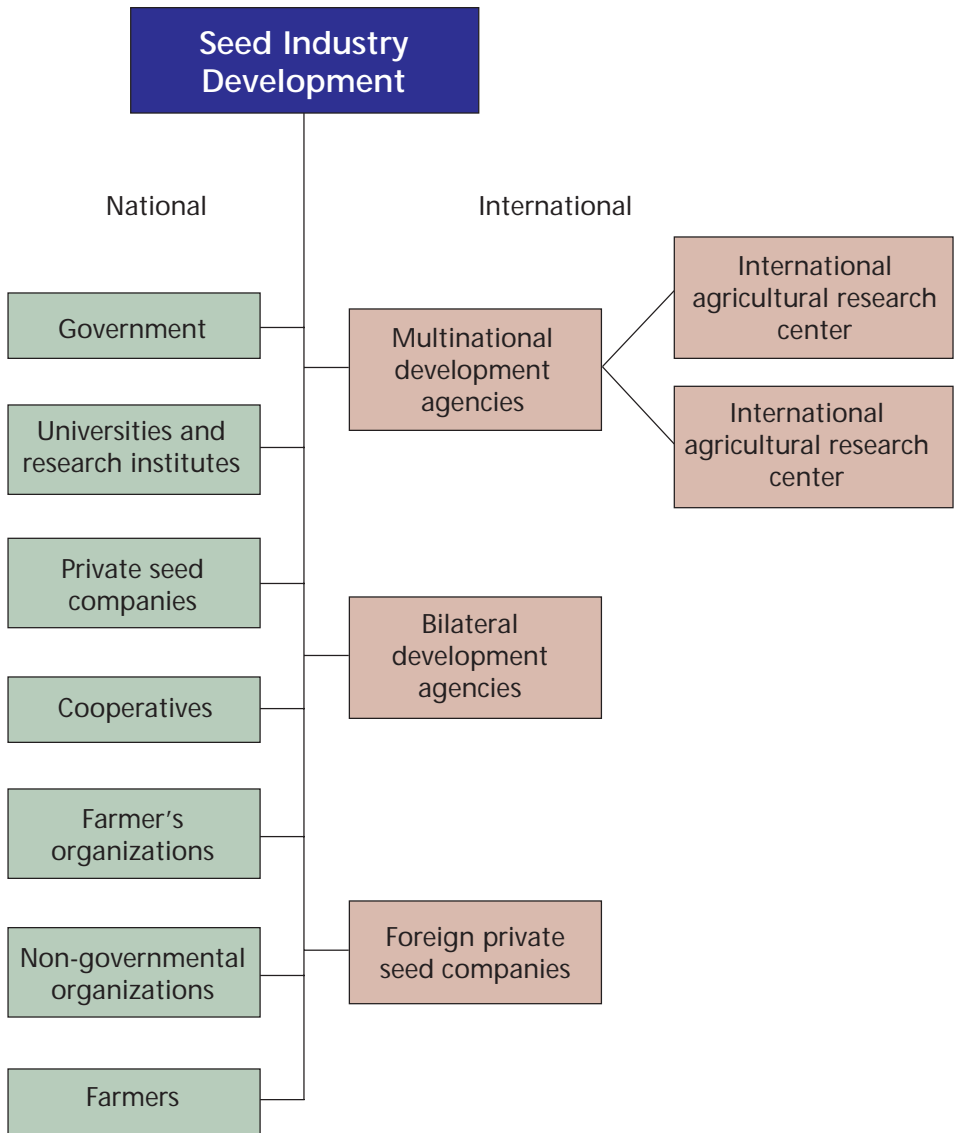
Seed Industry Development

National

International

Government

Universities and research institutes

Private seed companies

Cooperatives

Farmer's organizations

Non-governmental organizations

Farmers

Multinational development agencies

International agricultural research center

International agricultural research center

Bilateral development agencies

Foreign private seed companies